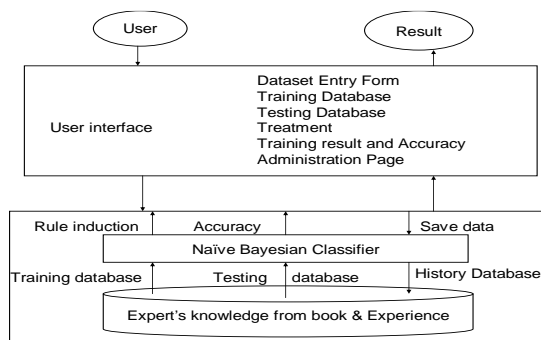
User

Result

User interface

Dataset Entry Form
Training Database
Testing Database
Treatment
Training result and Accuracy
Administration Page

Rule induction

Accuracy

Save data

Naïve Bayesian Classifier

Training database

Testing

database

History Database

Expert's knowledge from book & Experience